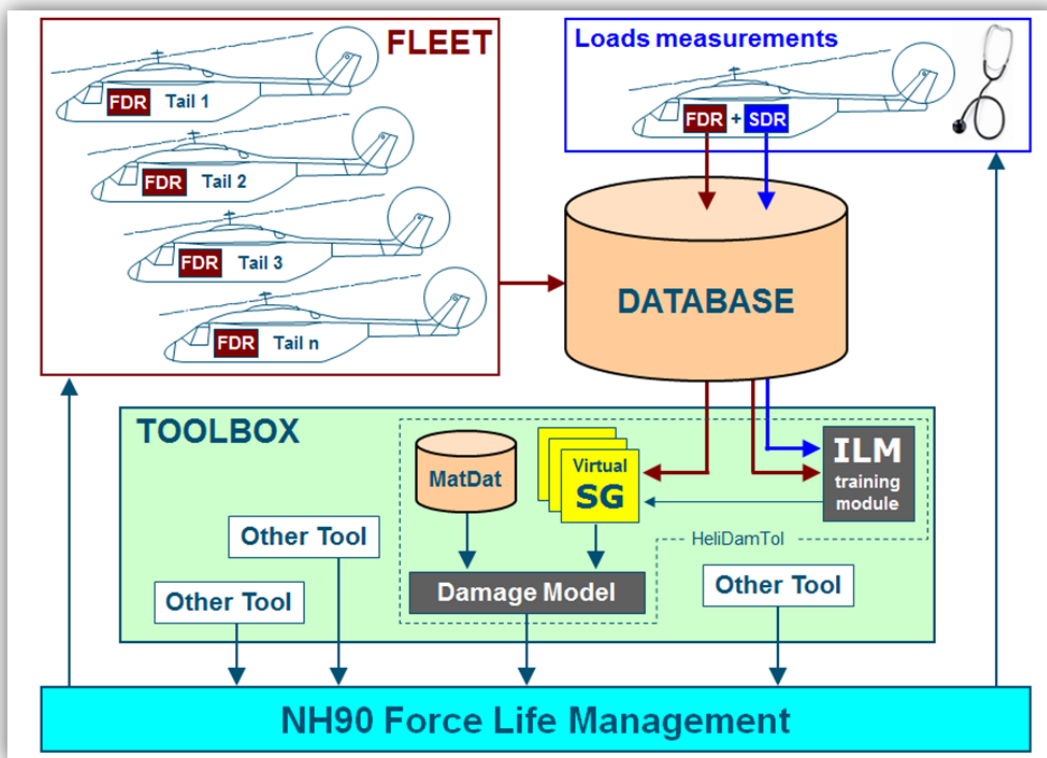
FLEET

FDR Tail 1

FDR Tail 2

FDR Tail 3

FDR Tail n

Loads measurements

FDR + SDR

DATABASE

TOOLBOX

MatDat

Virtual SG

ILM training module

HeliDamTol

Other Tool

Other Tool

Damage Model

Other Tool

NH90 Force Life Management